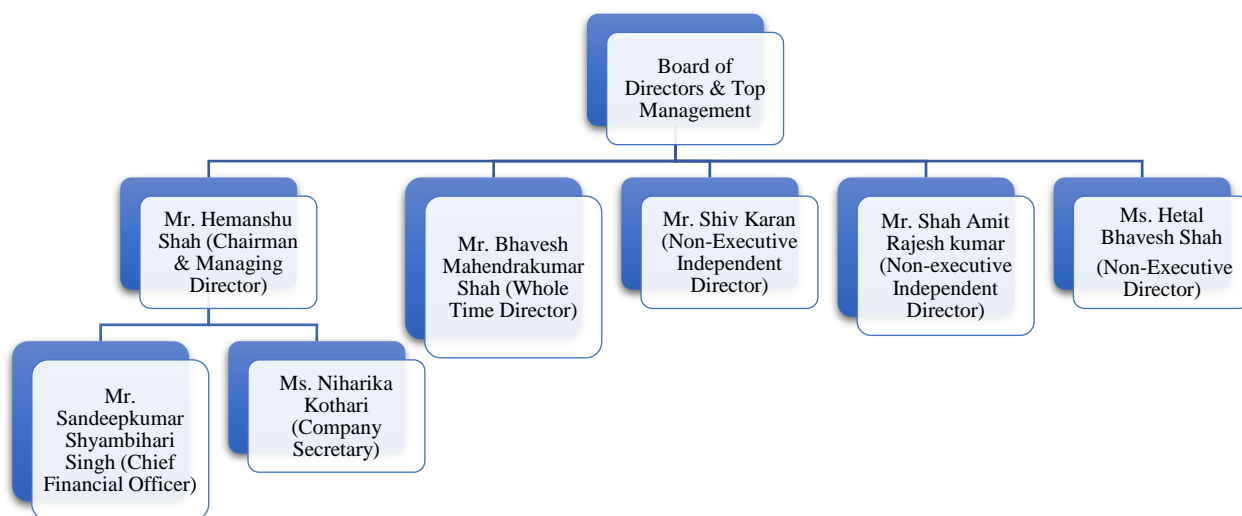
Board of Directors & Top Management

Mr. Hemanshu Shah (Chairman & Managing Director)

Mr. Bhavesh Mahendrakumar Shah (Whole Time Director)

Mr. Shiv Karan (Non-Executive Independent Director)

Mr. Shah Amit Rajesh kumar (Non-executive Independent Director)

Ms. Hetal Bhavesh Shah (Non-Executive Director)

Mr. Sandeepkumar Shyambihari Singh (Chief Financial Officer)

Ms. Niharika Kothari (Company Secretary)